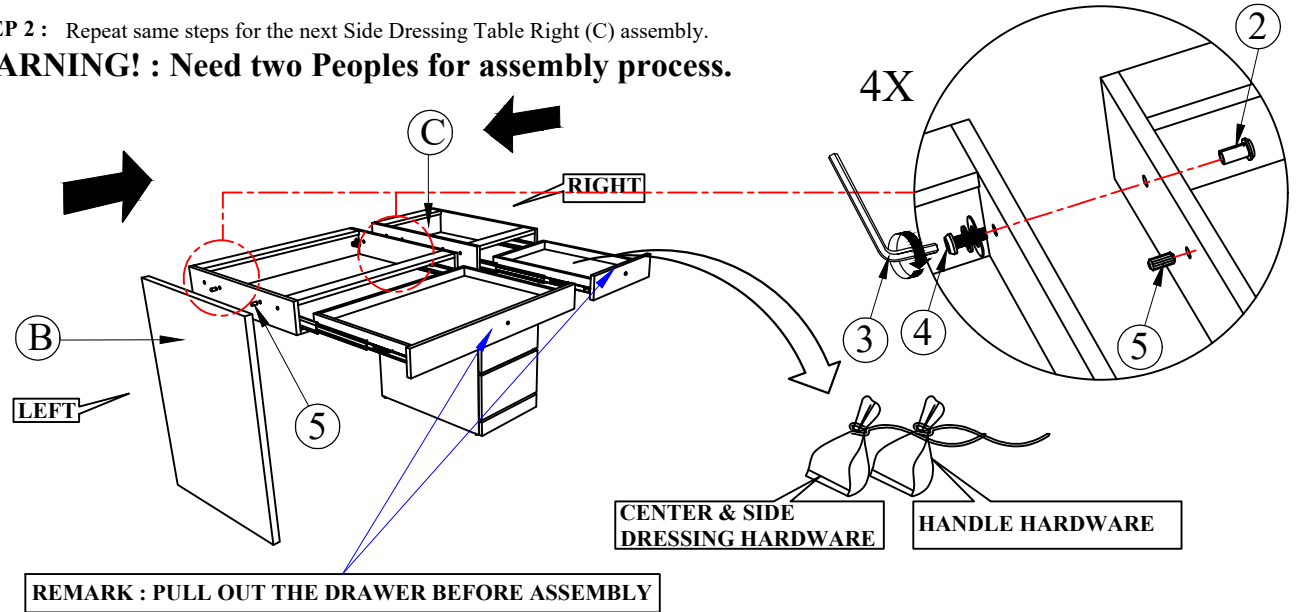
EP 2 : Repeat same steps for the next Side Dressing Table Right (C) assembly.
ARNING! : Need two Peoples for assembly process.

4X

2

C

RIGHT

B

LEFT

5

3

4

5

CENTER & SIDE DRESSING HARDWARE

HANDLE HARDWARE

REMARK : PULL OUT THE DRAWER BEFORE ASSEMBLY